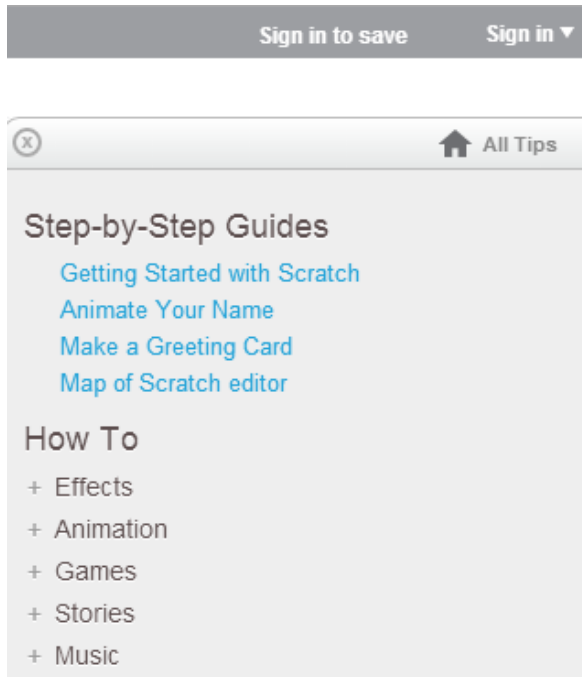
Sign in to save Sign in ▾

ⓧ All Tips

Step-by-Step Guides

Getting Started with Scratch
Animate Your Name
Make a Greeting Card
Map of Scratch editor

How To

+ Effects
+ Animation
+ Games
+ Stories
+ Music